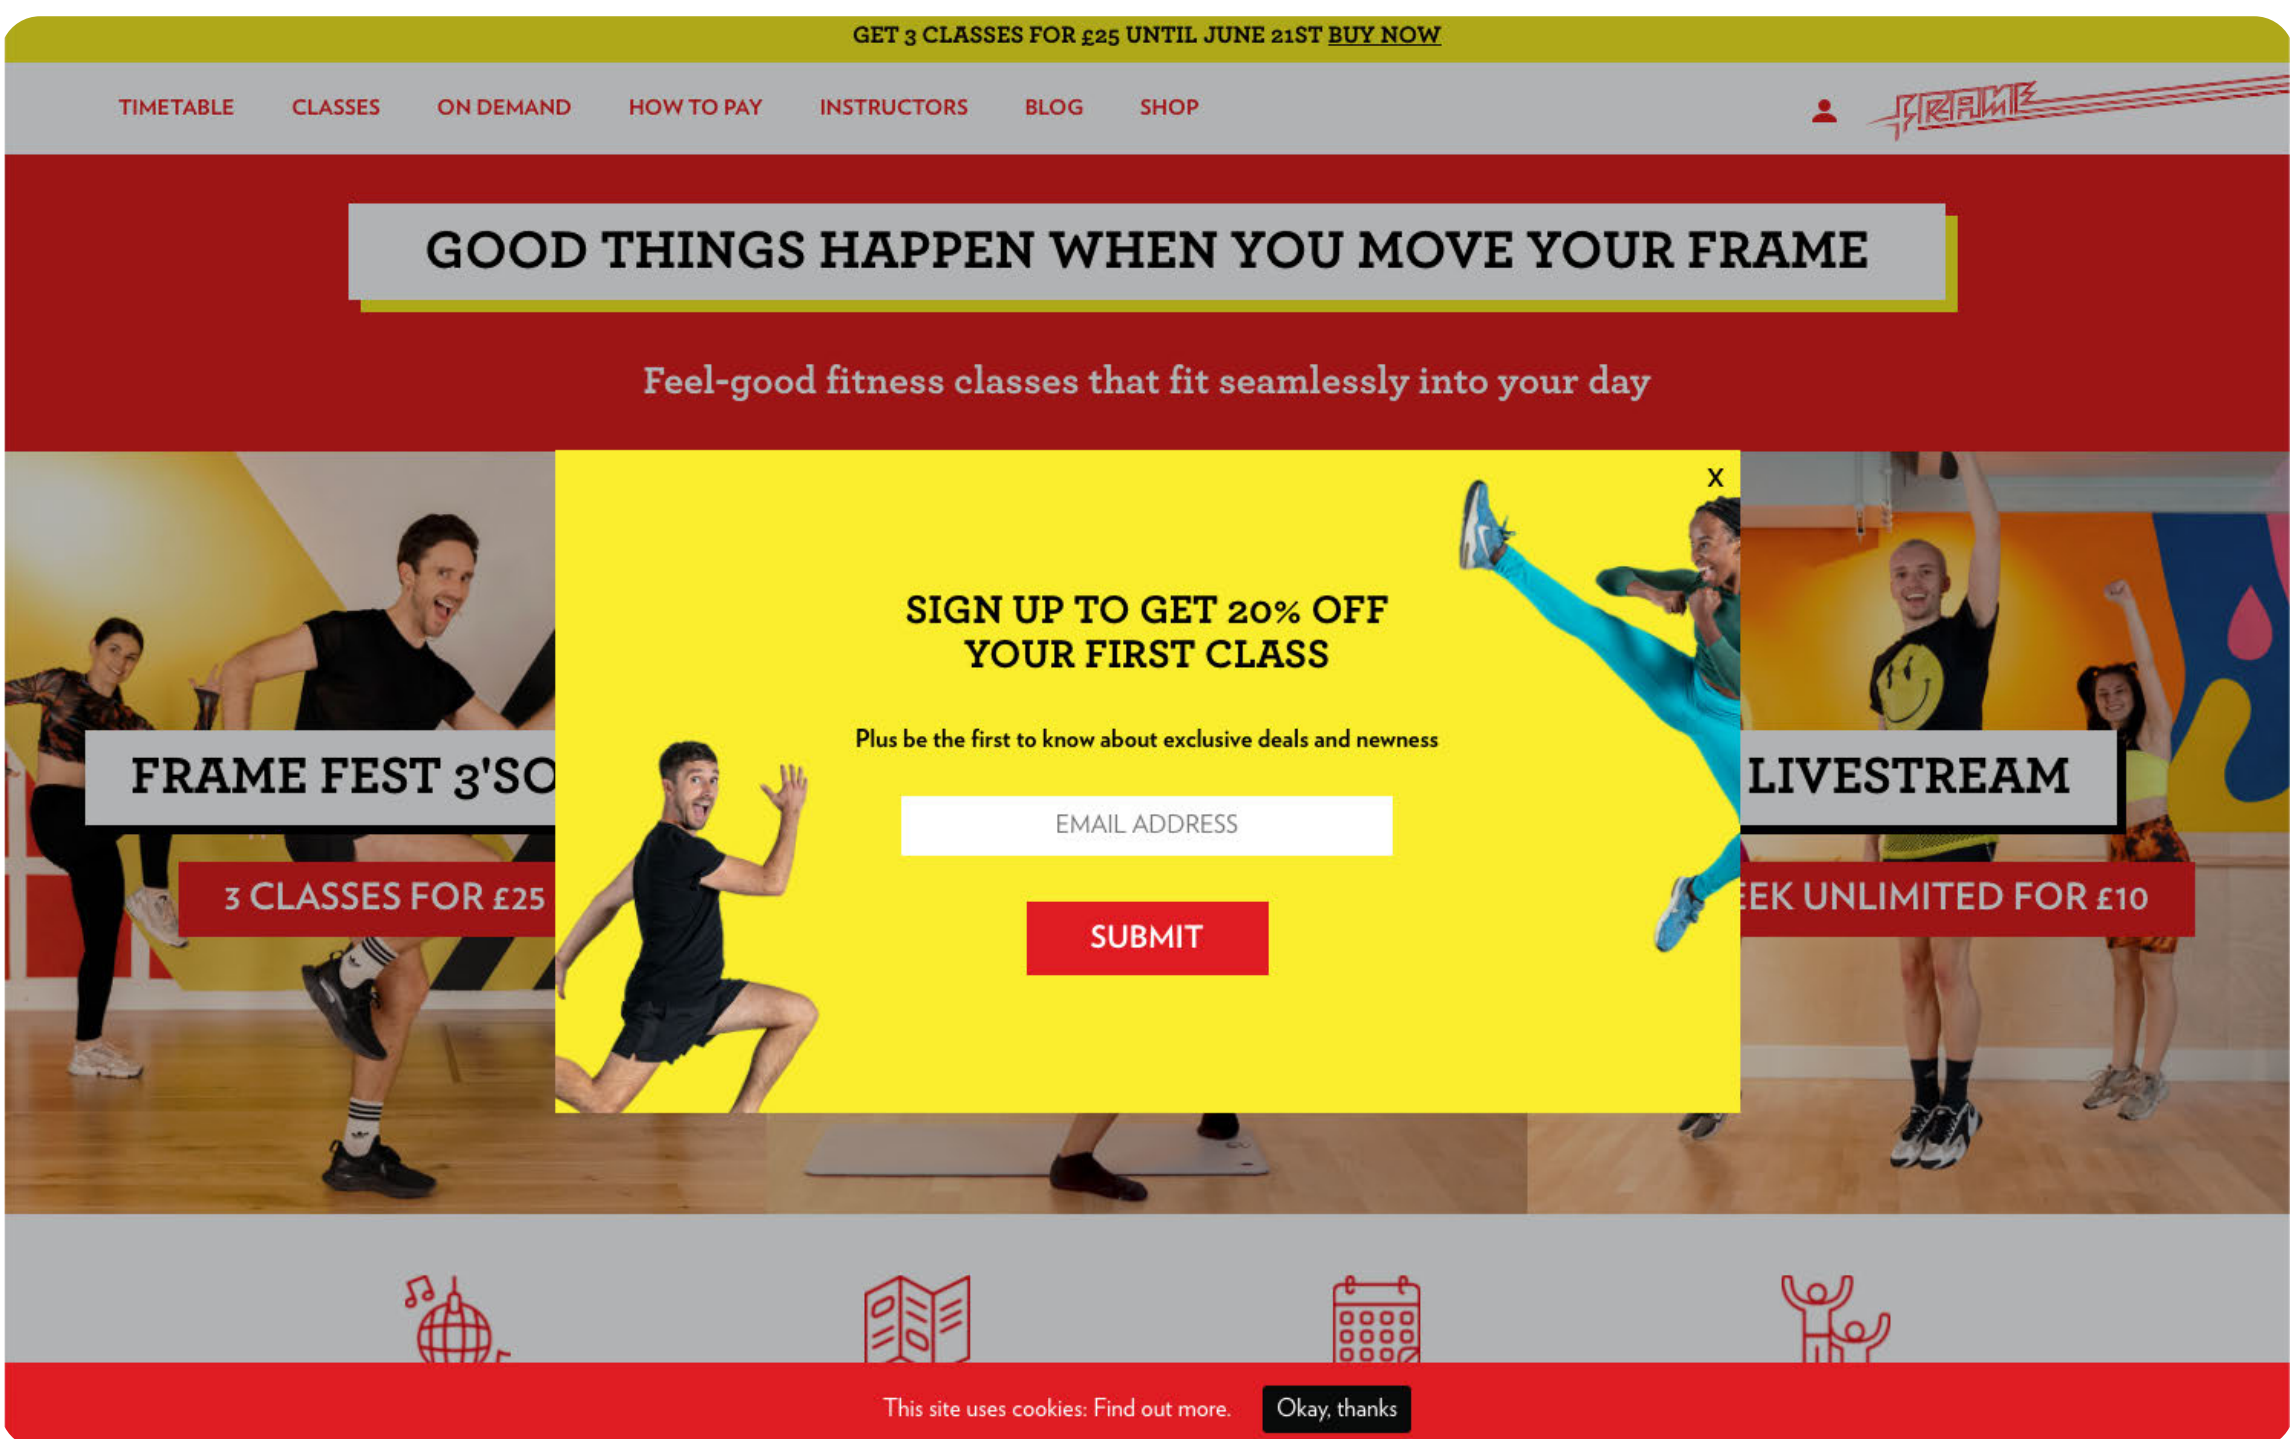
GET 3 CLASSES FOR £25 UNTIL JUNE 21ST BUY NOW

TIMETABLE CLASSES ON DEMAND HOW TO PAY INSTRUCTORS BLOG SHOP

FRAME

GOOD THINGS HAPPEN WHEN YOU MOVE YOUR FRAME

Feel-good fitness classes that fit seamlessly into your day

FRAME FEST 3'SO

3 CLASSES FOR £25

LIVESTREAM

EEK UNLIMITED FOR £10

X

SIGN UP TO GET 20% OFF YOUR FIRST CLASS

Plus be the first to know about exclusive deals and newness

EMAIL ADDRESS

SUBMIT

This site uses cookies: Find out more.

Okay, thanks